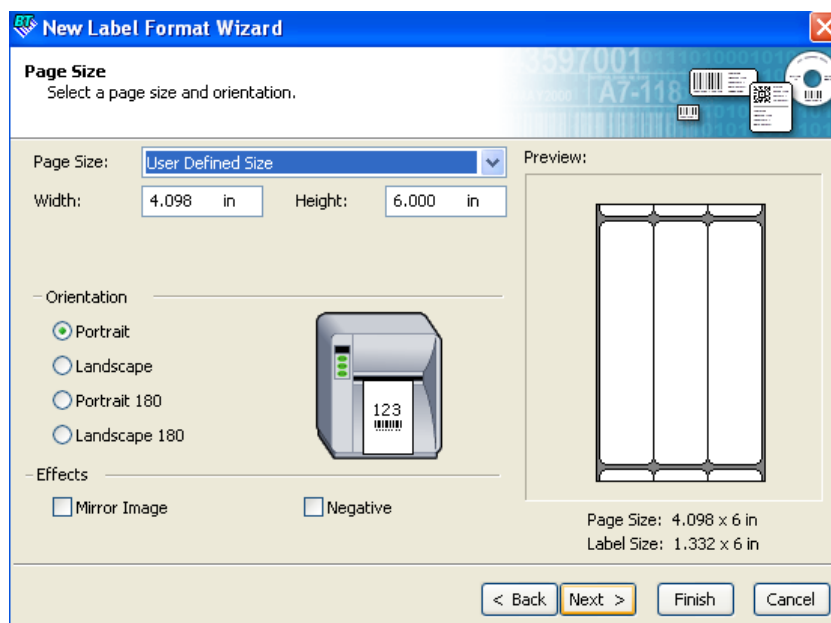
New Label Format Wizard

Page Size
Select a page size and orientation.

3597001
A7-118

Page Size: User Defined Size
Width: 4.098 in
Height: 6.000 in

Preview:

Orientation
Portrait
Landscape
Portrait 180
Landscape 180

123

Effects
Mirror Image
Negative

Page Size: 4.098 x 6 in
Label Size: 1.332 x 6 in

< Back
Next >
Finish
Cancel